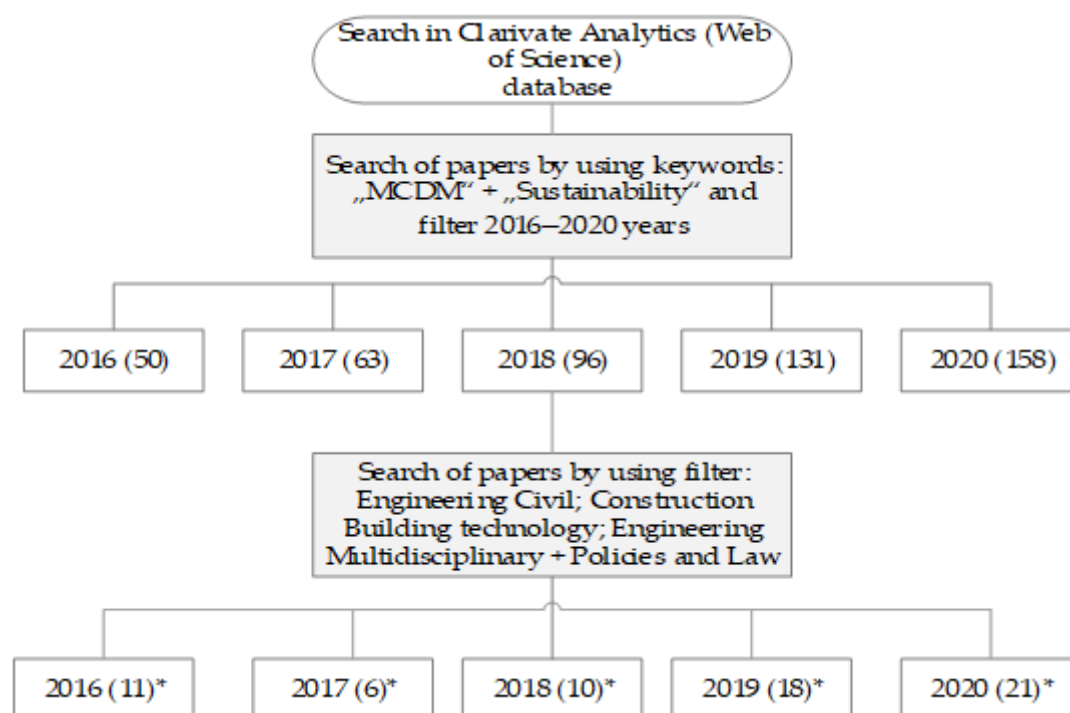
Search in Clarivate Analytics (Web of Science) database

Search of papers by using keywords: „MCDM“ + „Sustainability“ and filter 2016–2020 years

2016 (50)

2017 (63)

2018 (96)

2019 (131)

2020 (158)

Search of papers by using filter: Engineering Civil; Construction Building technology; Engineering Multidisciplinary + Policies and Law

2016 (11)*

2017 (6)*

2018 (10)*

2019 (18)*

2020 (21)*